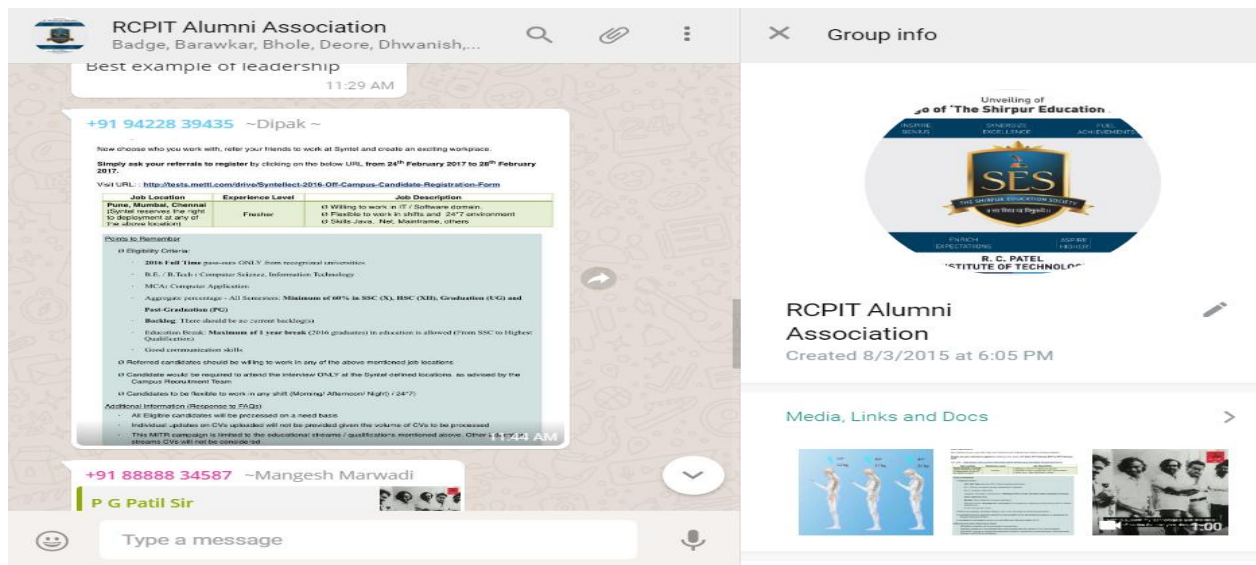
RCPIT Alumni Association
Badge, Barawkar, Bhole, Deore, Dhwanish,...

Best example of leadership
11:29 AM

+91 94228 39435 ~Dipak ~

Now choose who you work with, refer your friends to work at Syntel and create an exciting workplace.

Simply ask your referrals to register by clicking on the below URL from 24th February 2017 to 28th February 2017.

Visit URL: http://tests.mettl.com/drive/Syntellect-2016-Off-Campus-Candidate-Registration-Form

| Job Location | Experience Level | Job Description |
|---|---|---|
| Pune, Mumbai, Chennai (Syntel reserves the right to deployment at any of the above location) | Fresher | Willing to work in IT / Software domain. Flexible to work in shifts and 24*7 environment Skills Java, .Net, Mainframe, others |

Points to Remember
Eligibility Criteria:
2016 Full Time pass-outs ONLY from recognized universities
B.E. / B.Tech : Computer Science, Information Technology
MCA: Computer Application
Aggregate percentage - All Semesters: Minimum of 60% in SSC (X), HSC (XII), Graduation (UG) and Post-Graduation (PG)
Backlog: There should be no current backlog(s)
Education Break: Maximum of 1 year break (2016 graduates) in education is allowed (From SSC to Highest Qualification)
Good communication skills
Referred candidates should be willing to work in any of the above mentioned job locations
Candidate would be required to attend the interview ONLY at the Syntel defined locations, as advised by the Campus Recruitment Team
Candidates to be flexible to work in any shift (Morning/ Afternoon/ Night) / 24*7)
Additional Information (Response to FAQs)
All Eligible candidates will be processed on a need basis
Individual updates on CVs uploaded will not be provided given the volume of CVs to be processed
This MITR campaign is limited to the educational streams / qualifications mentioned above. Other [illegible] streams CVs will not be considered
11:44 AM

+91 88888 34587 ~Mangesh Marwadi
P G Patil Sir

Type a message

Group info

Unveiling of
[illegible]o of 'The Shirpur Education
INSPIRE GENIUS
SYNERGIZE EXCELLENCE
FUEL ACHIEVEMENTS
SES
THE SHIRPUR EDUCATION SOCIETY
ENRICH EXPECTATIONS
ASPIRE HIGHER
R. C. PATEL
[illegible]STITUTE OF TECHNOLO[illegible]

RCPIT Alumni Association
Created 8/3/2015 at 6:05 PM

Media, Links and Docs
1:00